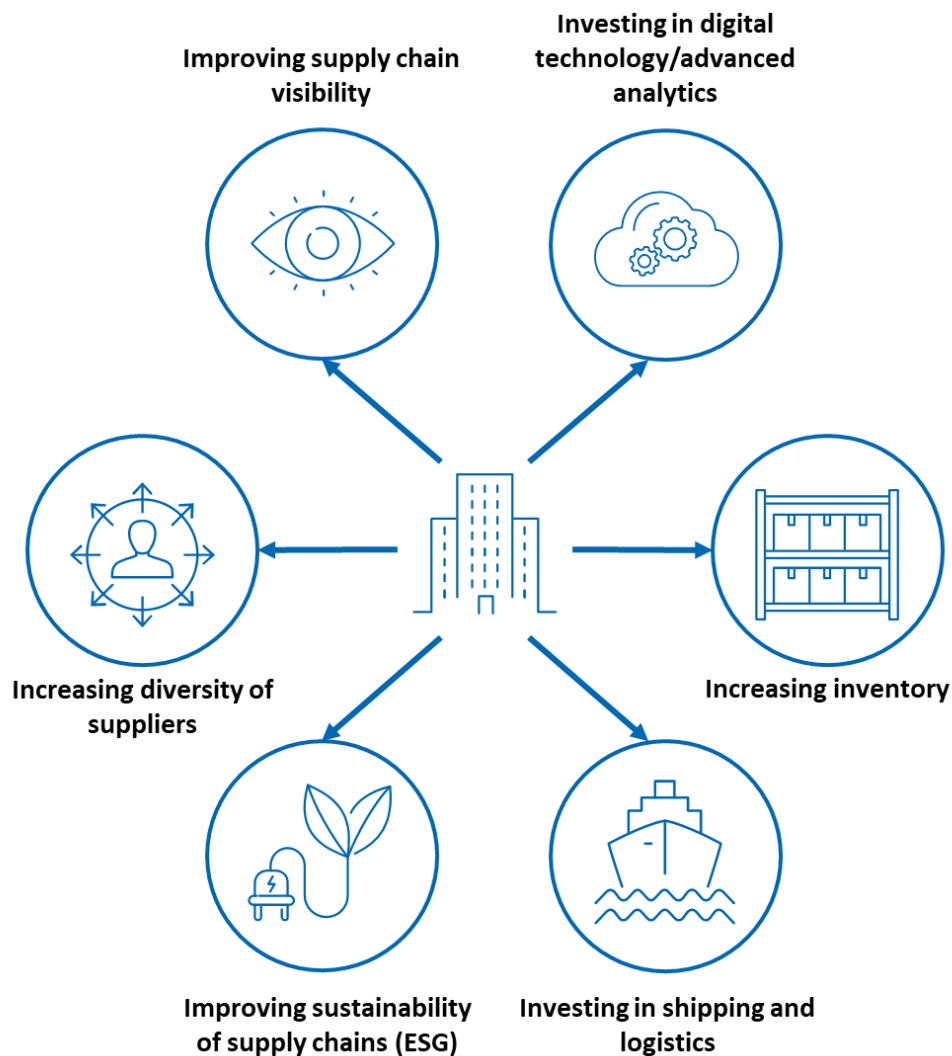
Improving supply chain visibility

Investing in digital technology/advanced analytics

Increasing diversity of suppliers

Increasing inventory

Improving sustainability of supply chains (ESG)

Investing in shipping and logistics